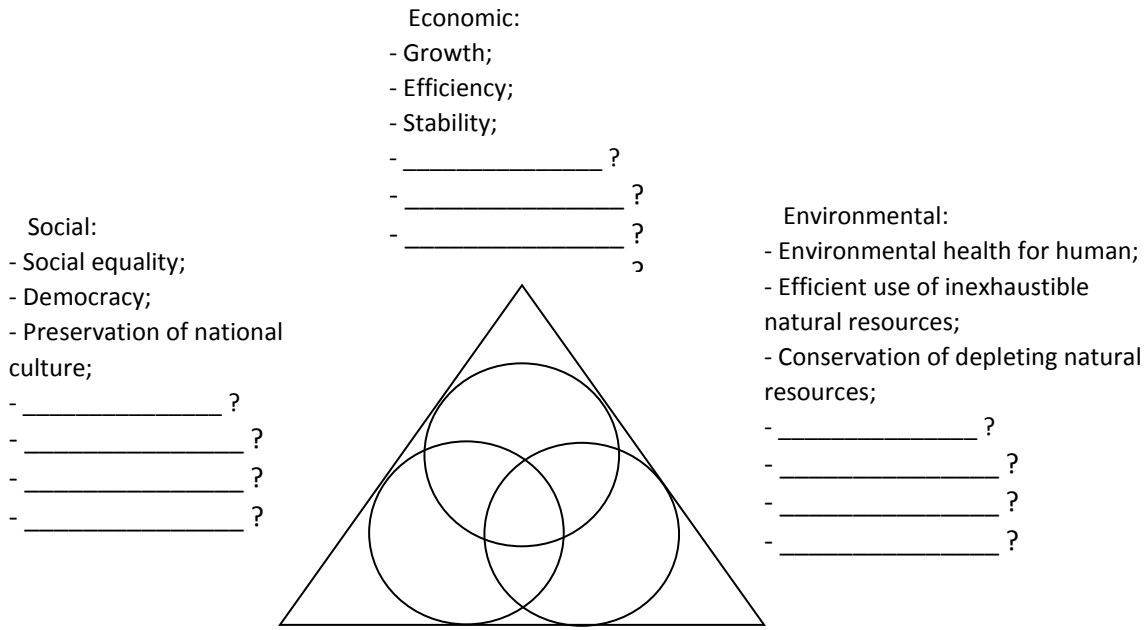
Economic:
- Growth;
- Efficiency;
- Stability;
- _______________ ?
- ________________ ?
- ________________ ?
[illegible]

Social:
- Social equality;
- Democracy;
- Preservation of national culture;
- _______________ ?
- ________________ ?
- ________________ ?
- ________________ ?

Environmental:
- Environmental health for human;
- Efficient use of inexhaustible natural resources;
- Conservation of depleting natural resources;
- _______________ ?
- ________________ ?
- ________________ ?
- ________________ ?